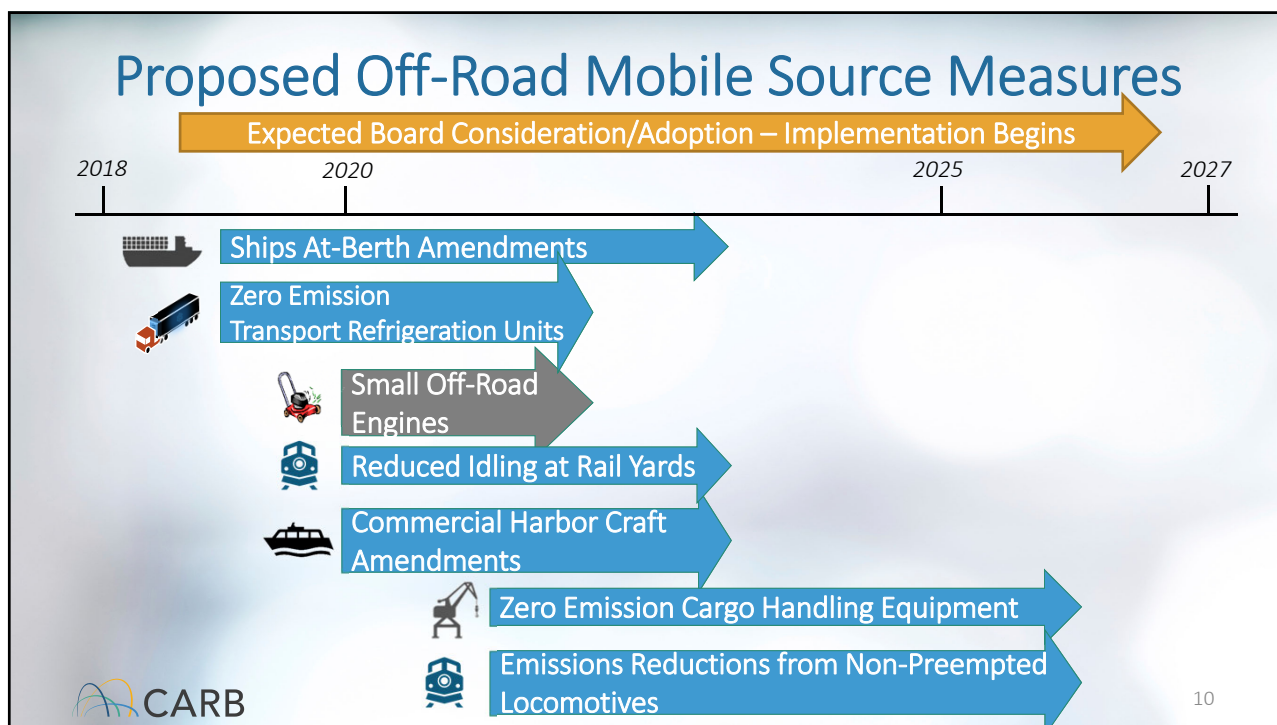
Proposed Off-Road Mobile Source Measures

Expected Board Consideration/Adoption – Implementation Begins

2018
2020
2025
2027

Ships At-Berth Amendments

Zero Emission Transport Refrigeration Units

Small Off-Road Engines

Reduced Idling at Rail Yards

Commercial Harbor Craft Amendments

Zero Emission Cargo Handling Equipment

Emissions Reductions from Non-Preempted Locomotives

CARB

10